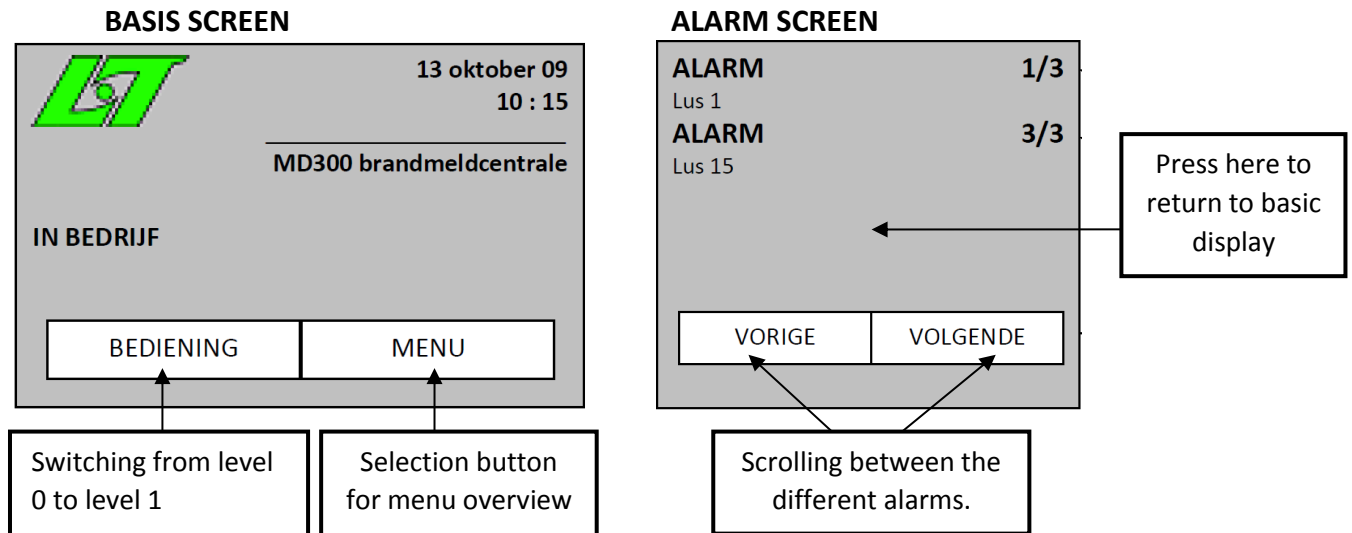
BASIS SCREEN

13 oktober 09
10 : 15

MD300 brandmeldcentrale

IN BEDRIJF

BEDIENING

MENU

Switching from level 0 to level 1

Selection button for menu overview

ALARM SCREEN

ALARM 1/3
Lus 1

ALARM 3/3
Lus 15

Press here to return to basic display

VORIGE

VOLGENDE

Scrolling between the different alarms.